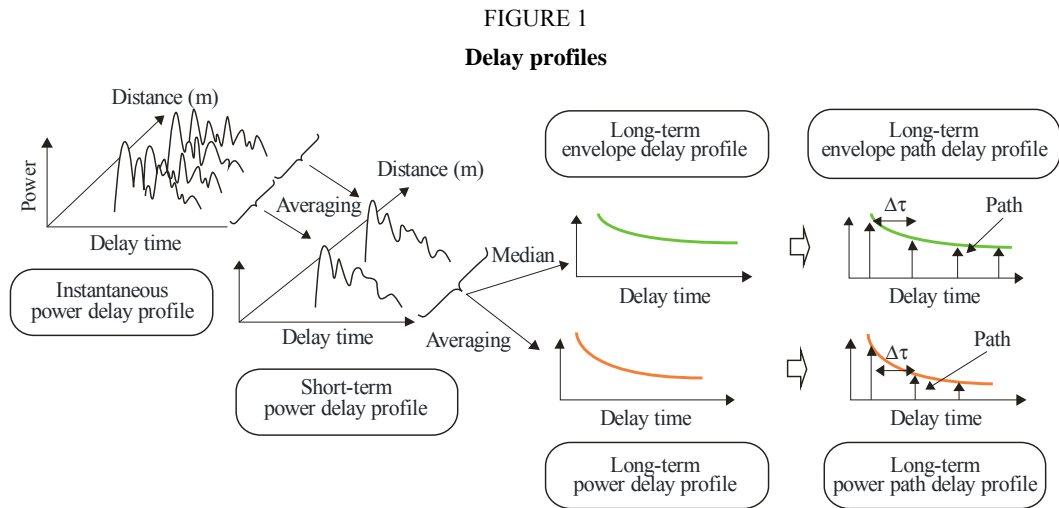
FIGURE 1

**Delay profiles**

Distance (m)

Power

Delay time

Instantaneous power delay profile

Averaging

Distance (m)

Delay time

Short-term power delay profile

Median

Averaging

Long-term envelope delay profile

Delay time

Delay time

Long-term power delay profile

Long-term envelope path delay profile

$\Delta\tau$

Path

Delay time

$\Delta\tau$

Path

Delay time

Long-term power path delay profile